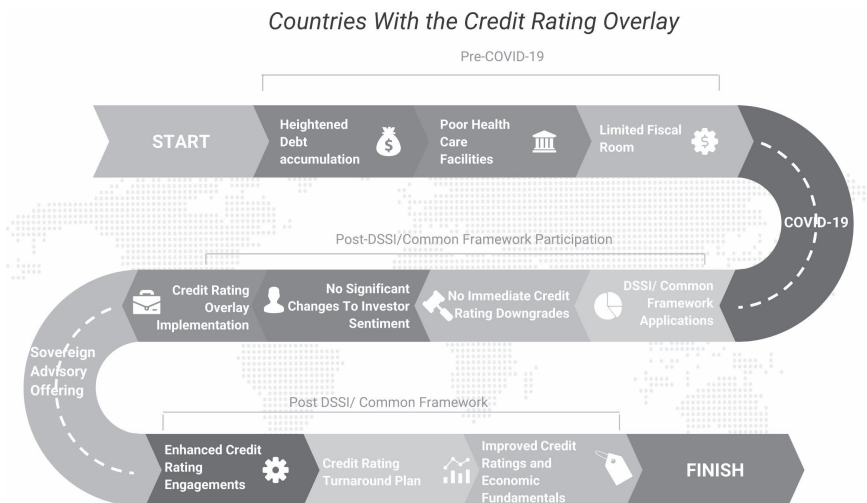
Countries With the Credit Rating Overlay

Pre-COVID-19

START

Heightened Debt accumulation

Poor Health Care Facilities

Limited Fiscal Room

COVID-19

Post-DSSI/Common Framework Participation

DSSI/ Common Framework Applications

No Immediate Credit Rating Downgrades

No Significant Changes To Investor Sentiment

Credit Rating Overlay Implementation

Sovereign Advisory Offering

Post DSSI/ Common Framework

Enhanced Credit Rating Engagements

Credit Rating Turnaround Plan

Improved Credit Ratings and Economic Fundamentals

FINISH